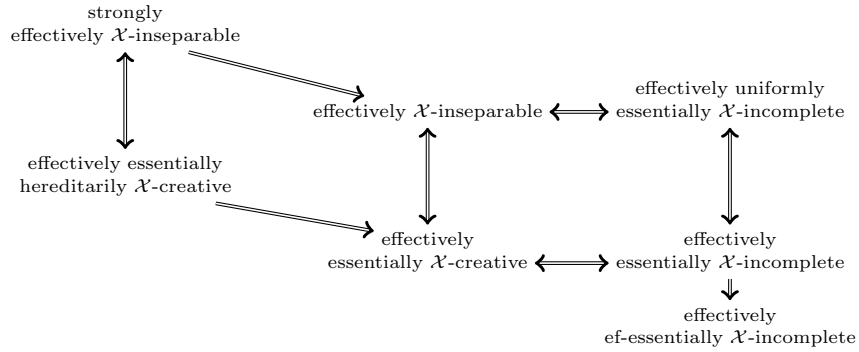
strongly effectively $\mathcal{X}$-inseparable

effectively $\mathcal{X}$-inseparable

effectively uniformly essentially $\mathcal{X}$-incomplete

effectively essentially hereditarily $\mathcal{X}$-creative

effectively essentially $\mathcal{X}$-creative

effectively essentially $\mathcal{X}$-incomplete

effectively ef-essentially $\mathcal{X}$-incomplete